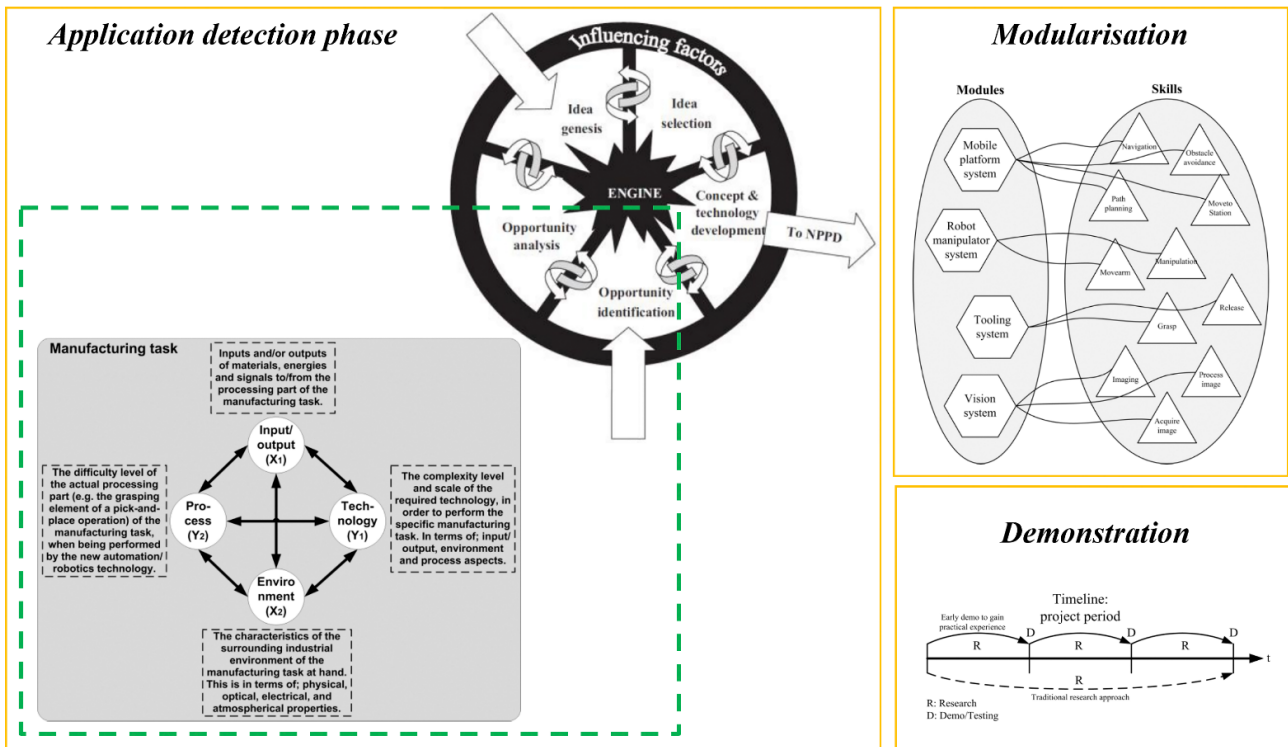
Application detection phase

Influencing factors

Idea genesis

Idea selection

ENGINE

Concept & technology development

Opportunity analysis

Opportunity identification

To NPPD

Manufacturing task

Inputs and/or outputs of materials, energies and signals to/from the processing part of the manufacturing task.

Input/ output ($X_1$)

The difficulty level of the actual processing part (e.g. the grasping element of a pick-and-place operation) of the manufacturing task, when being performed by the new automation/ robotics technology.

Process ($Y_2$)

Technology ($Y_1$)

The complexity level and scale of the required technology, in order to perform the specific manufacturing task. In terms of; input/ output, environment and process aspects.

Environment ($X_2$)

The characteristics of the surrounding industrial environment of the manufacturing task at hand. This is in terms of; physical, optical, electrical, and atmospherical properties.

Modularisation

Modules

Skills

Mobile platform system

Robot manipulator system

Tooling system

Vision system

Navigation

Obstacle avoidance

Path planning

Moveto Station

Manipulation

Movearm

Release

Grasp

Imaging

Process image

Acquire image

Demonstration

Timeline: project period

Early demo to gain practical experience

D

D

D

R

R

R

t

R

Traditional research approach

R: Research
D: Demo/Testing